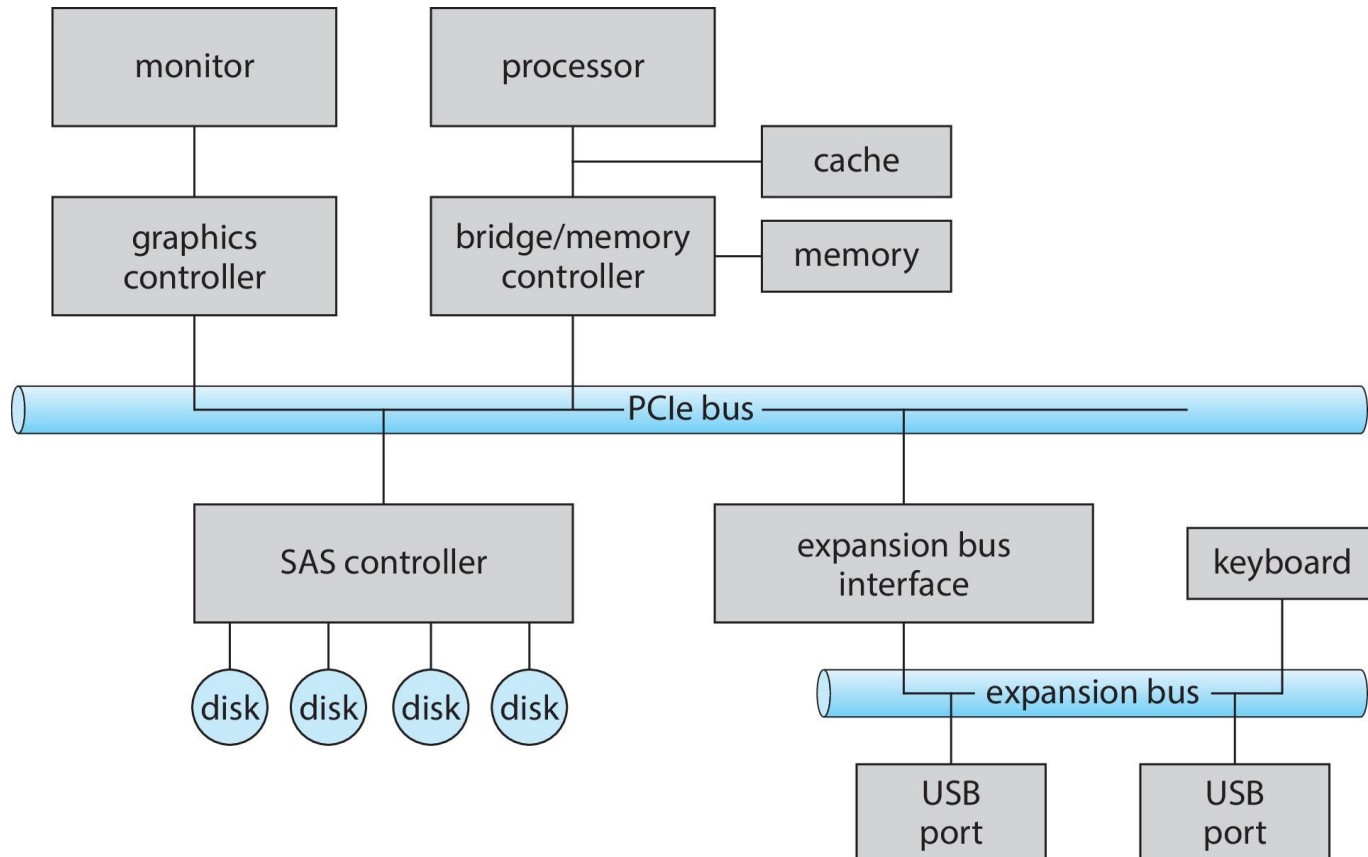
monitor

processor

cache

graphics controller

bridge/memory controller

memory

PCIe bus

SAS controller

expansion bus interface

keyboard

disk

disk

disk

disk

expansion bus

USB port

USB port